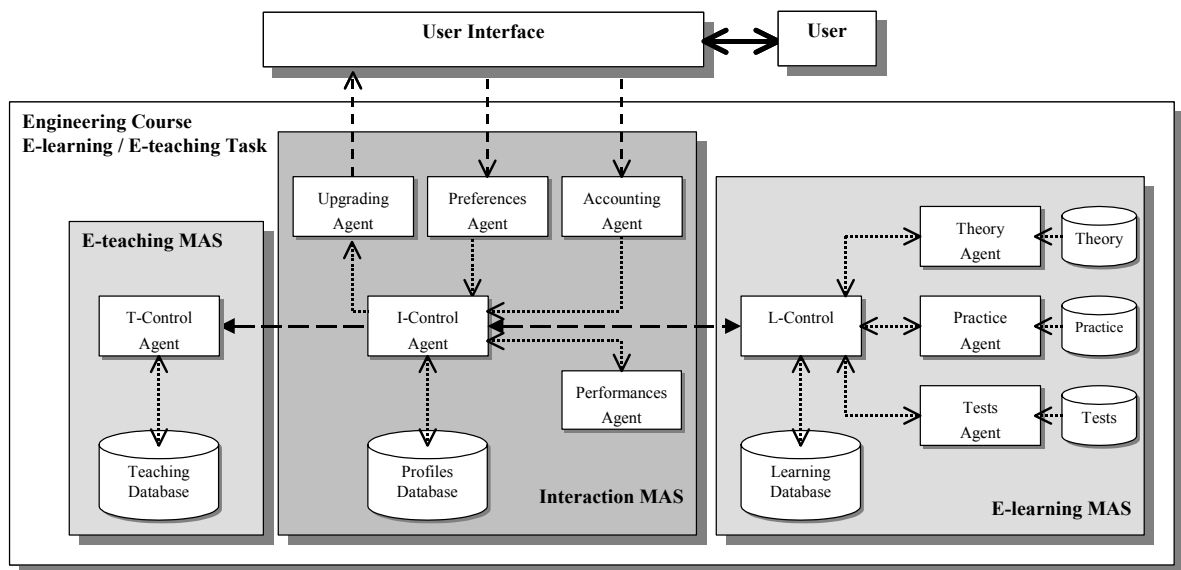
User Interface

User

Engineering Course
E-learning / E-teaching Task

E-teaching MAS

T-Control Agent

Teaching Database

Upgrading Agent

Preferences Agent

Accounting Agent

I-Control Agent

Performances Agent

Profiles Database

Interaction MAS

L-Control

Theory Agent

Theory

Practice Agent

Practice

Tests Agent

Tests

Learning Database

E-learning MAS